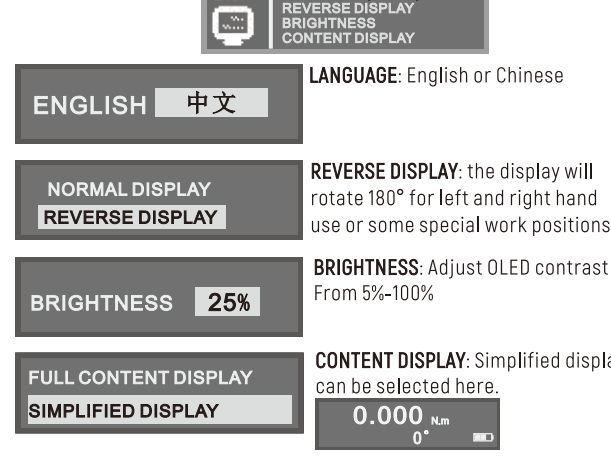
REVERSE DISPLAY
BRIGHTNESS
CONTENT DISPLAY

ENGLISH 中文

LANGUAGE: English or Chinese

NORMAL DISPLAY
REVERSE DISPLAY

REVERSE DISPLAY: the display will rotate 180° for left and right hand use or some special work positions

BRIGHTNESS 25%

BRIGHTNESS: Adjust OLED contrast From 5%-100%

FULL CONTENT DISPLAY
SIMPLIFIED DISPLAY

CONTENT DISPLAY: Simplified displa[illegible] can be selected here.

0.000 N.m
0°